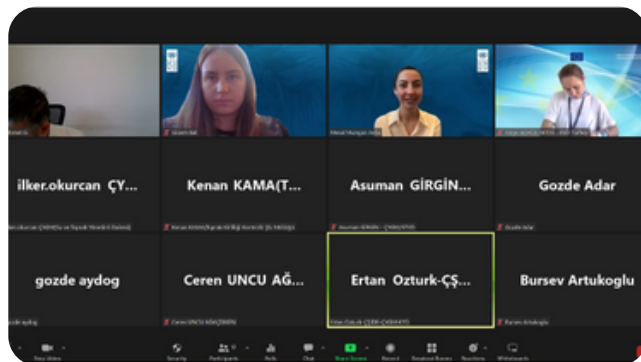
ilker.okurcan ÇY...

Kenan KAMA(T...

Asuman GİRGİN...

Gozde Adar

gozde aydog

Ceren UNCU AĞ...

Ertan Ozturk-ÇŞ...

Bursev Artukoglu

Security

Participants

Polls

Chat

Share Screen

Record

Breakout Rooms

Reactions

Whiteboards